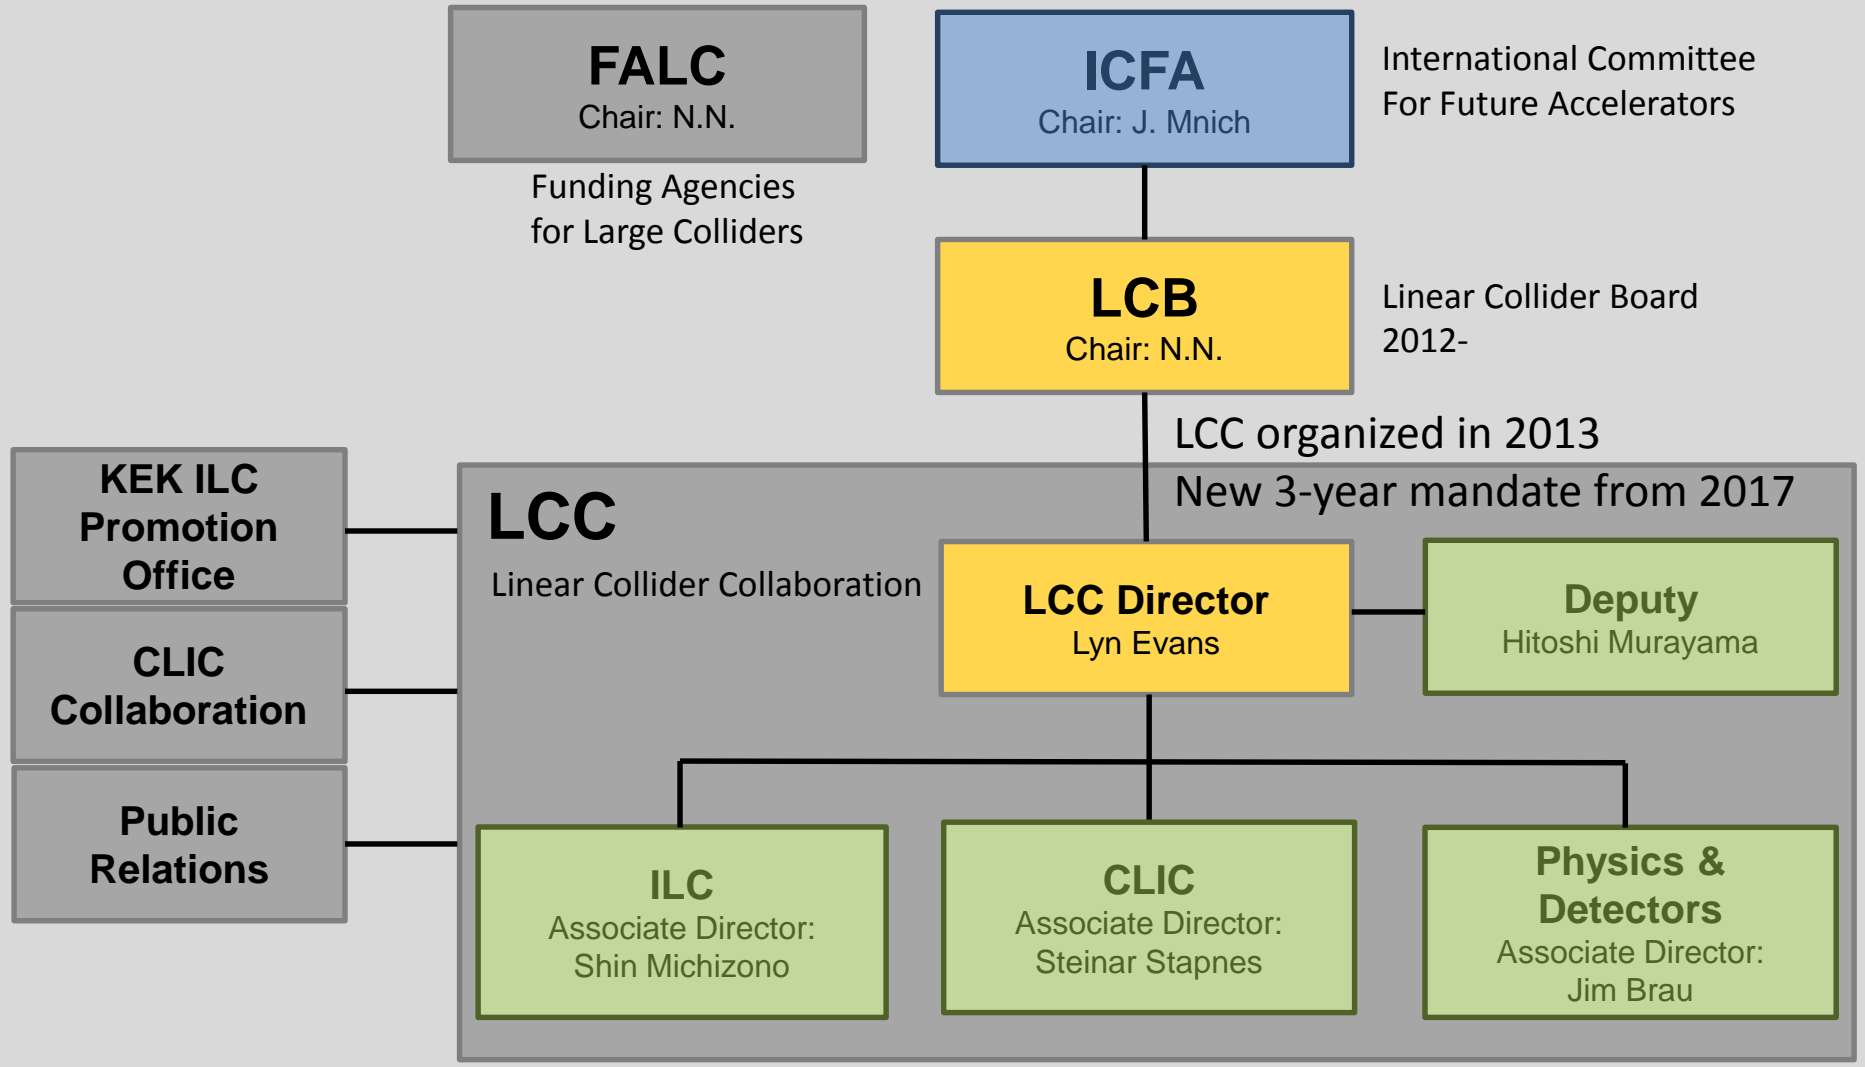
FALC
Chair: N.N.

Funding Agencies for Large Colliders

ICFA
Chair: J. Mnich

International Committee For Future Accelerators

LCB
Chair: N.N.

Linear Collider Board 2012-

LCC organized in 2013
New 3-year mandate from 2017

KEK ILC Promotion Office

CLIC Collaboration

Public Relations

LCC
Linear Collider Collaboration

LCC Director
Lyn Evans

Deputy
Hitoshi Murayama

ILC
Associate Director:
Shin Michizono

CLIC
Associate Director:
Steinar Stapnes

Physics & Detectors
Associate Director:
Jim Brau